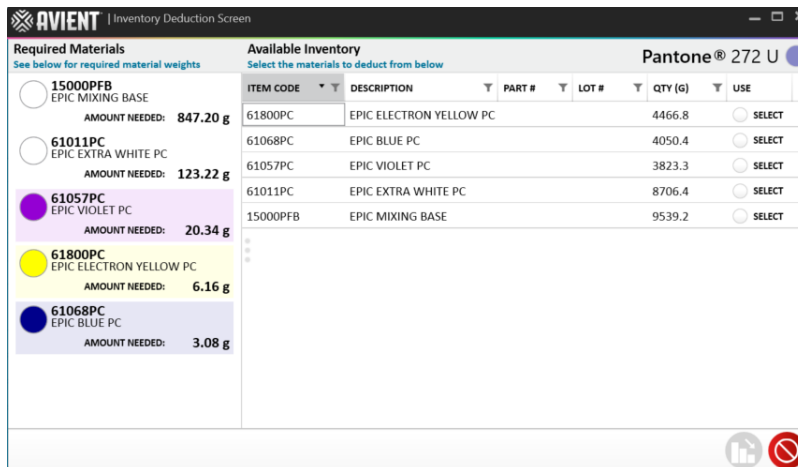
AVIENT | Inventory Deduction Screen

Required Materials
See below for required material weights

15000PFB
EPIC MIXING BASE
AMOUNT NEEDED: 847.20 g

61011PC
EPIC EXTRA WHITE PC
AMOUNT NEEDED: 123.22 g

61057PC
EPIC VIOLET PC
AMOUNT NEEDED: 20.34 g

61800PC
EPIC ELECTRON YELLOW PC
AMOUNT NEEDED: 6.16 g

61068PC
EPIC BLUE PC
AMOUNT NEEDED: 3.08 g

Available Inventory
Select the materials to deduct from below

Pantone® 272 U

| ITEM CODE | DESCRIPTION | PART # | LOT # | QTY (G) | USE |
|---|---|---|---|---|---|
| 61800PC | EPIC ELECTRON YELLOW PC | | | 4466.8 | SELECT |
| 61068PC | EPIC BLUE PC | | | 4050.4 | SELECT |
| 61057PC | EPIC VIOLET PC | | | 3823.3 | SELECT |
| 61011PC | EPIC EXTRA WHITE PC | | | 8706.4 | SELECT |
| 15000PFB | EPIC MIXING BASE | | | 9539.2 | SELECT |